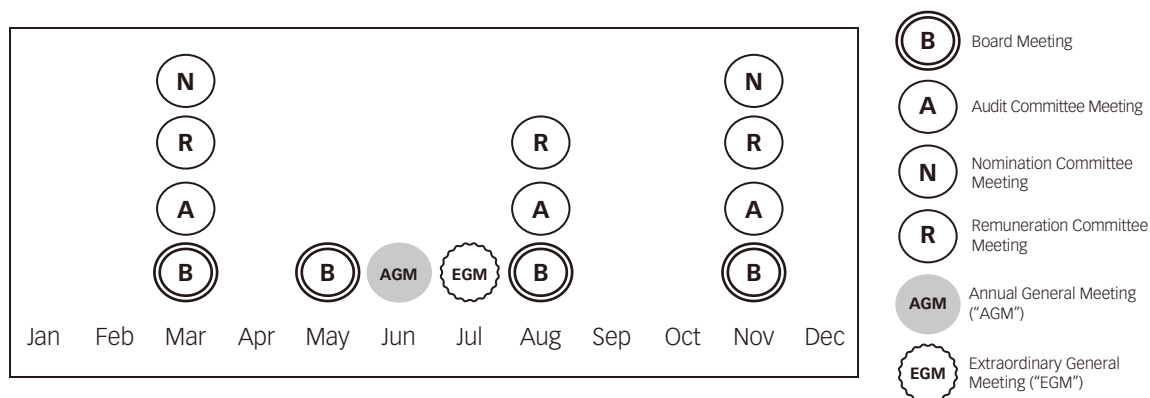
N
R
A
B

B
AGM
EGM
R
A
B

N
R
A
B

Jan Feb Mar Apr May Jun Jul Aug Sep Oct Nov Dec

B Board Meeting

A Audit Committee Meeting

N Nomination Committee Meeting

R Remuneration Committee Meeting

AGM Annual General Meeting ("AGM")

EGM Extraordinary General Meeting ("EGM")